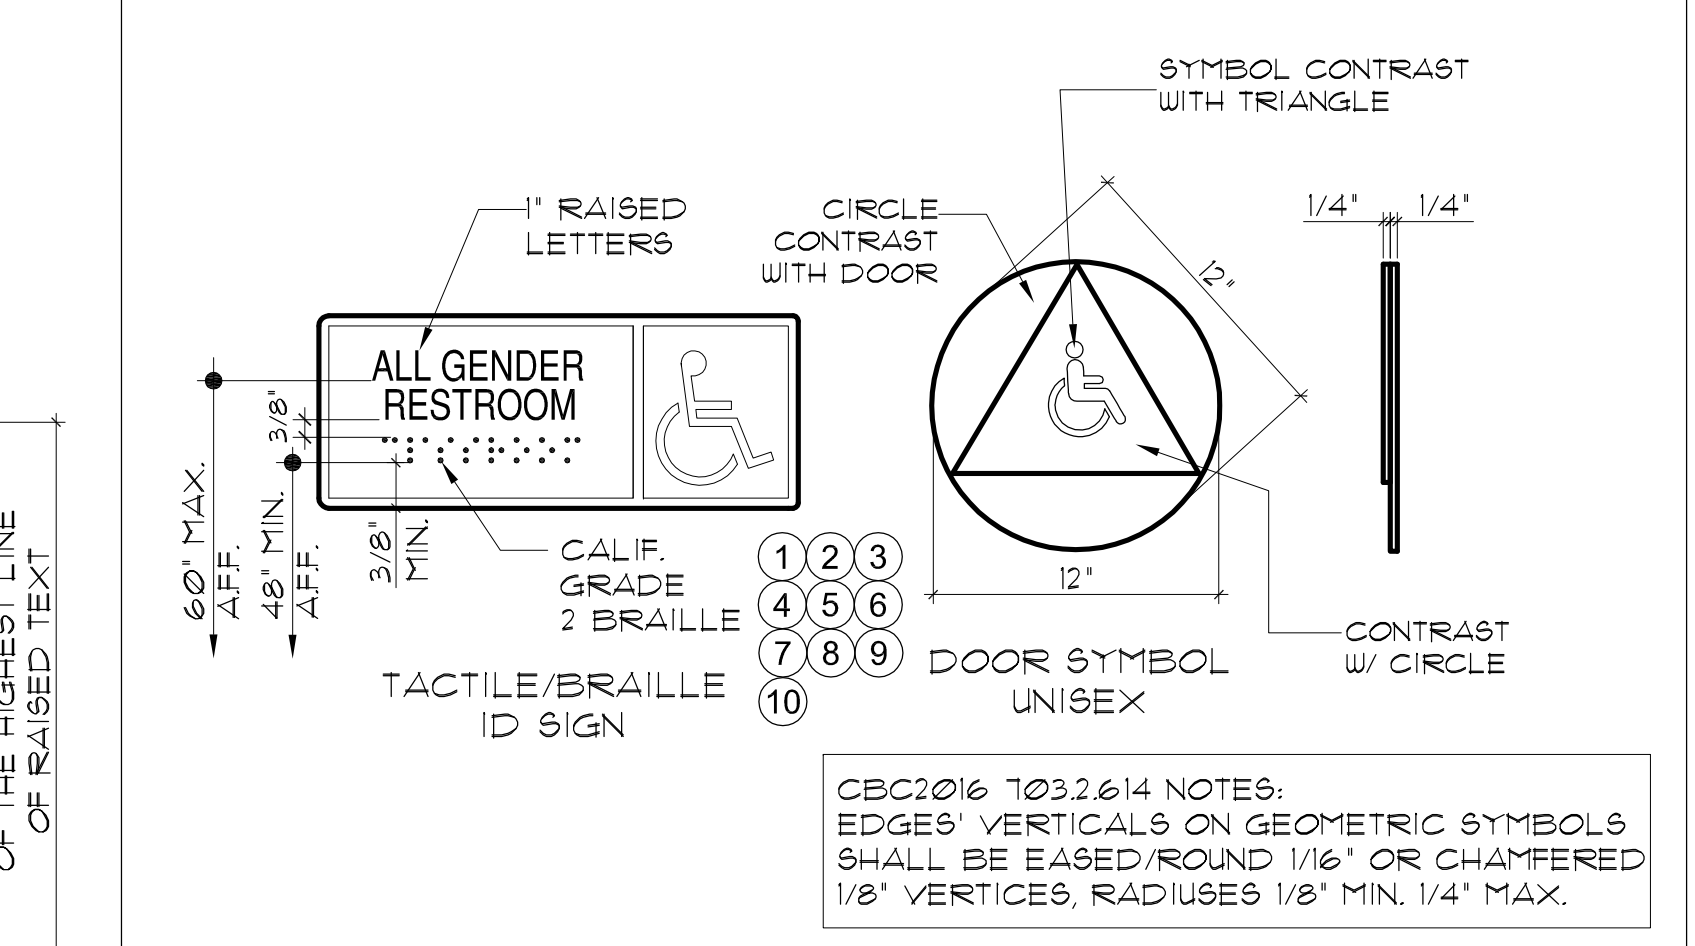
OF THE HIGHEST LINE
OF RAISED TEXT

SYMBOL CONTRAST
WITH TRIANGLE

1" RAISED
LETTERS

CIRCLE
CONTRAST
WITH DOOR

12"

1/4"
1/4"

ALL GENDER
RESTROOM

3/8"

60" MAX.
A.F.F.

48" MIN.
A.F.F.

3/8"
MIN.

CALIF.
GRADE
2 BRAILLE

1 2 3
4 5 6
7 8 9
10

12"

TACTILE/BRAILLE
ID SIGN

DOOR SYMBOL
UNISEX

CONTRAST
W/ CIRCLE

CBC2016 703.2.614 NOTES:
EDGES' VERTICALS ON GEOMETRIC SYMBOLS SHALL BE EASED/ROUND 1/16" OR CHAMFERED 1/8" VERTICES, RADIUSES 1/8" MIN. 1/4" MAX.